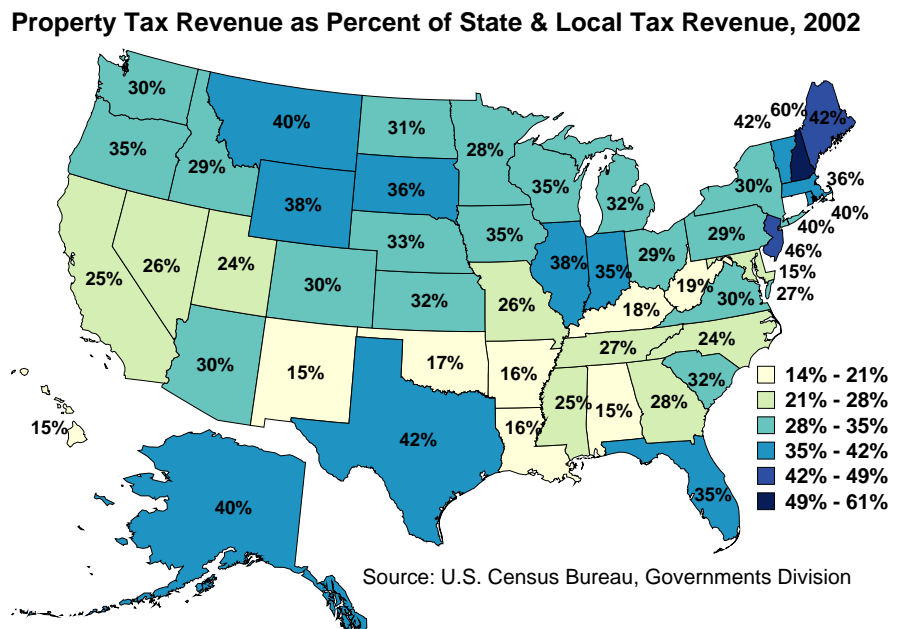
Property Tax Revenue as Percent of State & Local Tax Revenue, 2002

30%
40%
31%
28%
42%
60%
42%
35%
29%
38%
36%
35%
32%
30%
36%
40%
40%
33%
35%
38%
35%
29%
29%
46%
15%
25%
26%
24%
30%
32%
26%
18%
19%
30%
27%
24%
27%
30%
15%
17%
16%
32%
25%
15%
28%
16%
15%
42%
35%
40%

14% - 21%
21% - 28%
28% - 35%
35% - 42%
42% - 49%
49% - 61%

Source: U.S. Census Bureau, Governments Division